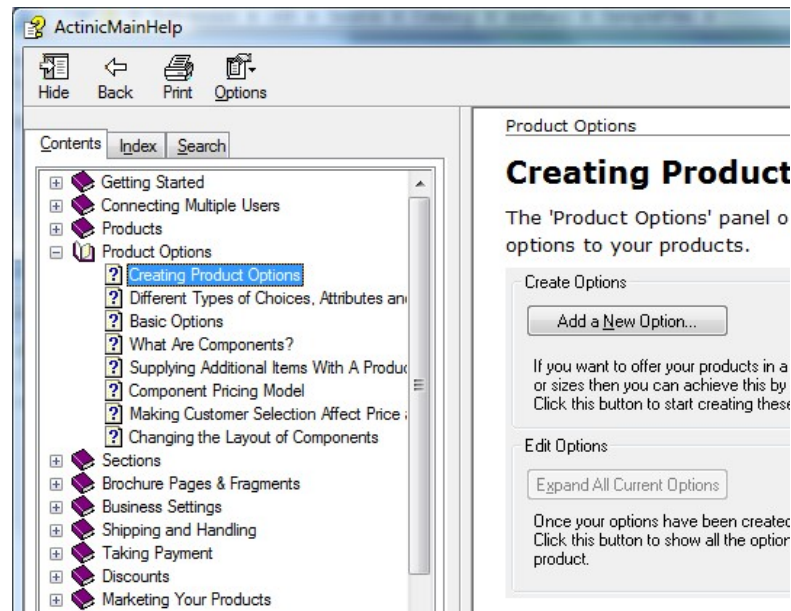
ActinicMainHelp

Hide Back Print Options

Contents Index Search

Getting Started
Connecting Multiple Users
Products
Product Options
Creating Product Options
Different Types of Choices, Attributes an
Basic Options
What Are Components?
Supplying Additional Items With A Produc
Component Pricing Model
Making Customer Selection Affect Price
Changing the Layout of Components
Sections
Brochure Pages & Fragments
Business Settings
Shipping and Handling
Taking Payment
Discounts
Marketing Your Products

Product Options

Creating Product

The 'Product Options' panel o options to your products.

Create Options

Add a New Option...

If you want to offer your products in a or sizes then you can achieve this by Click this button to start creating these

Edit Options

Expand All Current Options

Once your options have been created Click this button to show all the option product.